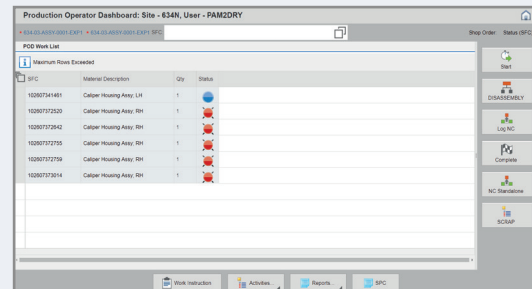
Production Operator Dashboard: Site - 634N, User - PAM2DRY

• 634.03.ASSY.0001.EXP1 • 634.03.ASSY.0001.EXP1 SFC:

Shop Order Status (SFC)

POD Work List

Maximum Rows Exceeded

| SFC | Material Description | Qty | Status |
|---|---|---|---|
| 102607341461 | Caliper Housing Assy, LH | 1 | |
| 102607372520 | Caliper Housing Assy, RH | 1 | |
| 102607372642 | Caliper Housing Assy, RH | 1 | |
| 102607372755 | Caliper Housing Assy, RH | 1 | |
| 102607372759 | Caliper Housing Assy, RH | 1 | |
| 102607373014 | Caliper Housing Assy, RH | 1 | |

Start

DISASSEMBLY

Log NC

Complete

NC Standalone

SCRAP

Work Instruction

Activities...

Reports...

SPC